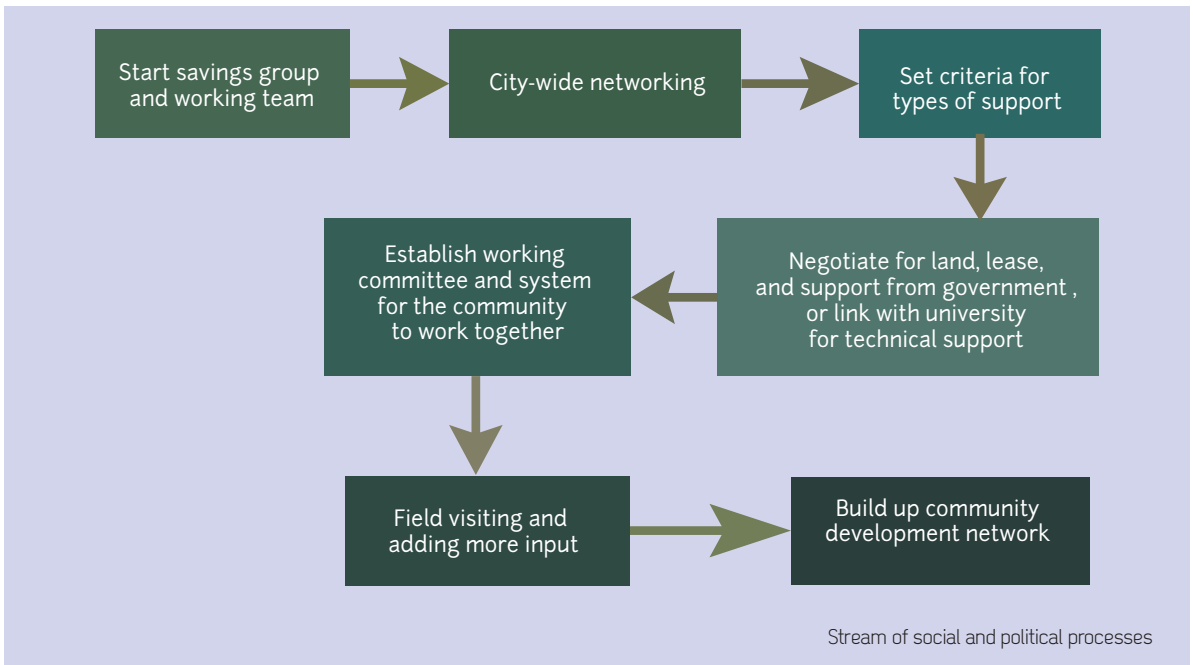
Start savings group and working team

City-wide networking

Set criteria for types of support

Negotiate for land, lease, and support from government , or link with university for technical support

Establish working committee and system for the community to work together

Field visiting and adding more input

Build up community development network

Stream of social and political processes